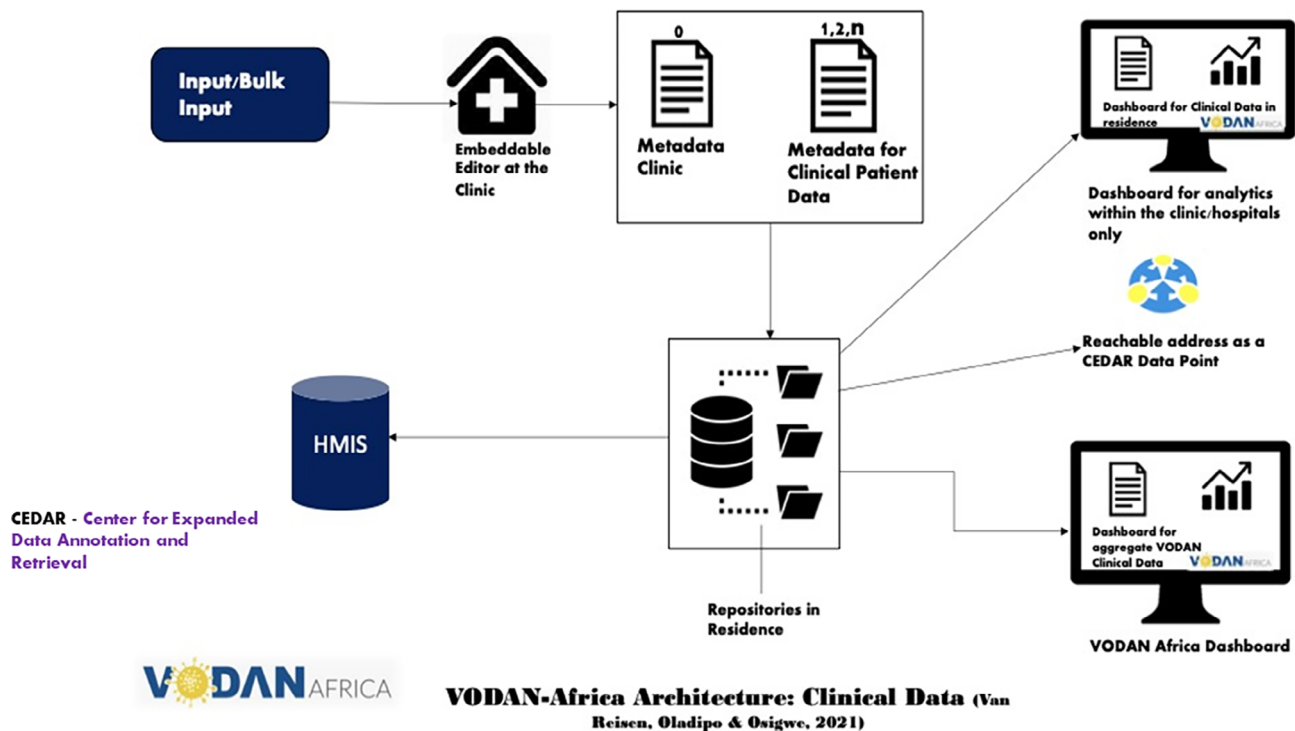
Input/Bulk Input

Embeddable Editor at the Clinic

0

Metadata Clinic

1,2,n

Metadata for Clinical Patient Data

Dashboard for Clinical Data in residence

VODAN AFRICA

Dashboard for analytics within the clinic/hospitals only

Reachable address as a CEDAR Data Point

HMIS

CEDAR - Center for Expanded Data Annotation and Retrieval

Repositories in Residence

Dashboard for aggregate VODAN Clinical Data

VODAN AFRICA

VODAN Africa Dashboard

VODAN AFRICA

VODAN-Africa Architecture: Clinical Data (Van Reisen, Oladipo & Osigwe, 2021)